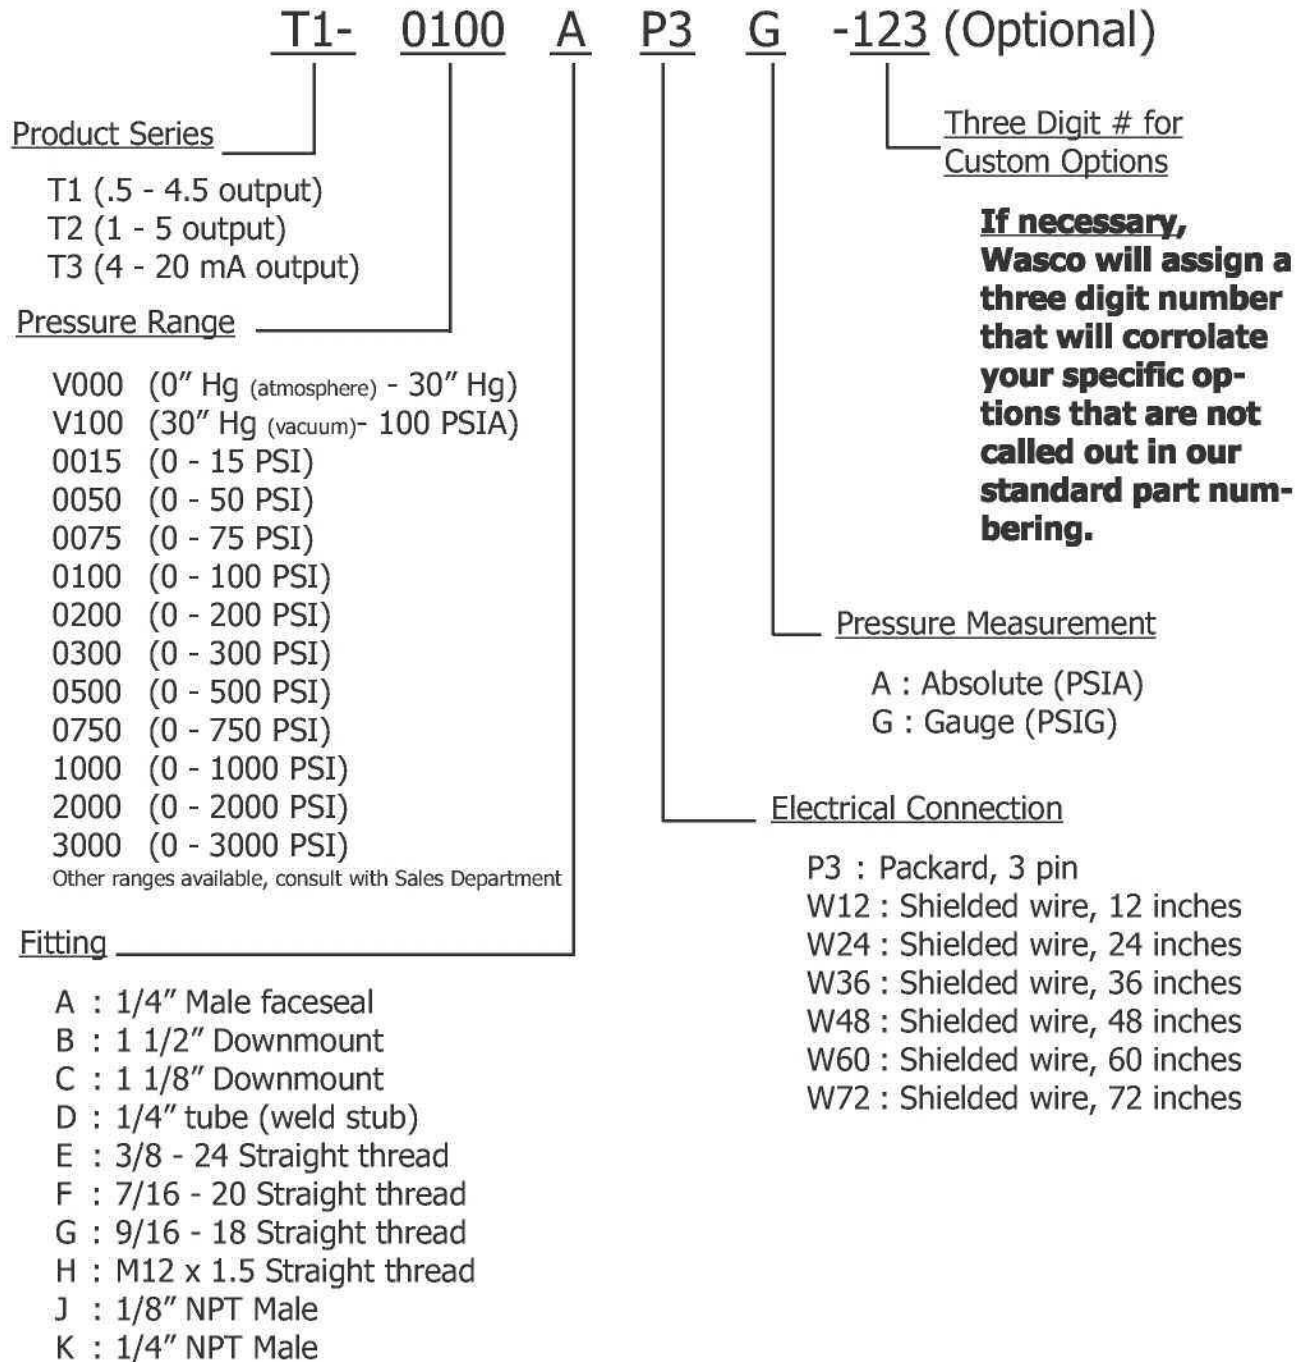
T1- 0100 A P3 G -123 (Optional)

Product Series

T1 (.5 - 4.5 output)
T2 (1 - 5 output)
T3 (4 - 20 mA output)

Pressure Range

V000 (0″ Hg (atmosphere) - 30″ Hg)
V100 (30″ Hg (vacuum)- 100 PSIA)
0015 (0 - 15 PSI)
0050 (0 - 50 PSI)
0075 (0 - 75 PSI)
0100 (0 - 100 PSI)
0200 (0 - 200 PSI)
0300 (0 - 300 PSI)
0500 (0 - 500 PSI)
0750 (0 - 750 PSI)
1000 (0 - 1000 PSI)
2000 (0 - 2000 PSI)
3000 (0 - 3000 PSI)
Other ranges available, consult with Sales Department

Fitting

A : 1/4″ Male faceseal
B : 1 1/2″ Downmount
C : 1 1/8″ Downmount
D : 1/4″ tube (weld stub)
E : 3/8 - 24 Straight thread
F : 7/16 - 20 Straight thread
G : 9/16 - 18 Straight thread
H : M12 x 1.5 Straight thread
J : 1/8″ NPT Male
K : 1/4″ NPT Male

Three Digit # for Custom Options

If necessary, Wasco will assign a three digit number that will corrolate your specific options that are not called out in our standard part numbering.

Pressure Measurement

A : Absolute (PSIA)
G : Gauge (PSIG)

Electrical Connection

P3 : Packard, 3 pin
W12 : Shielded wire, 12 inches
W24 : Shielded wire, 24 inches
W36 : Shielded wire, 36 inches
W48 : Shielded wire, 48 inches
W60 : Shielded wire, 60 inches
W72 : Shielded wire, 72 inches